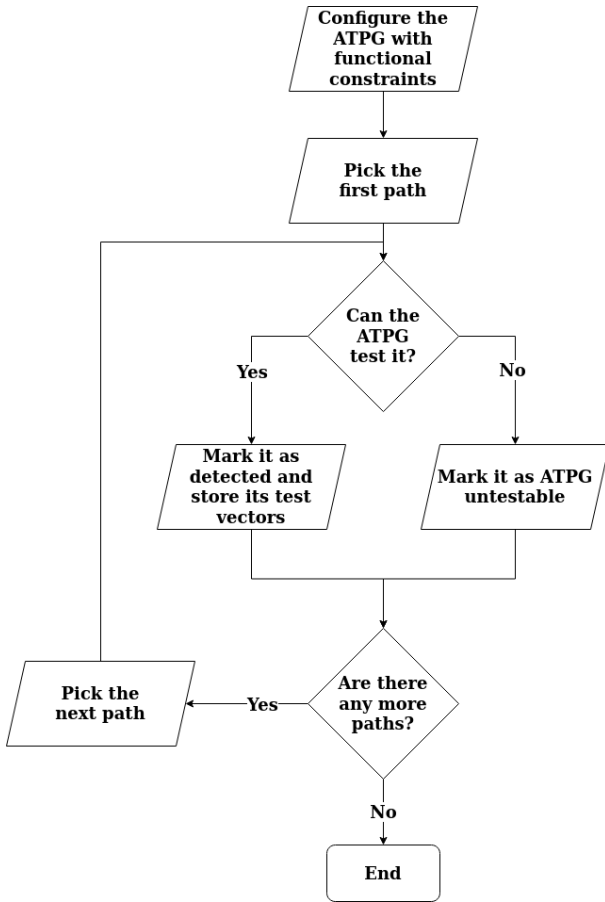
Configure the ATPG with functional constraints

Pick the first path

Can the ATPG test it?

Yes

No

Mark it as detected and store its test vectors

Mark it as ATPG untestable

Pick the next path

Yes

Are there any more paths?

No

End